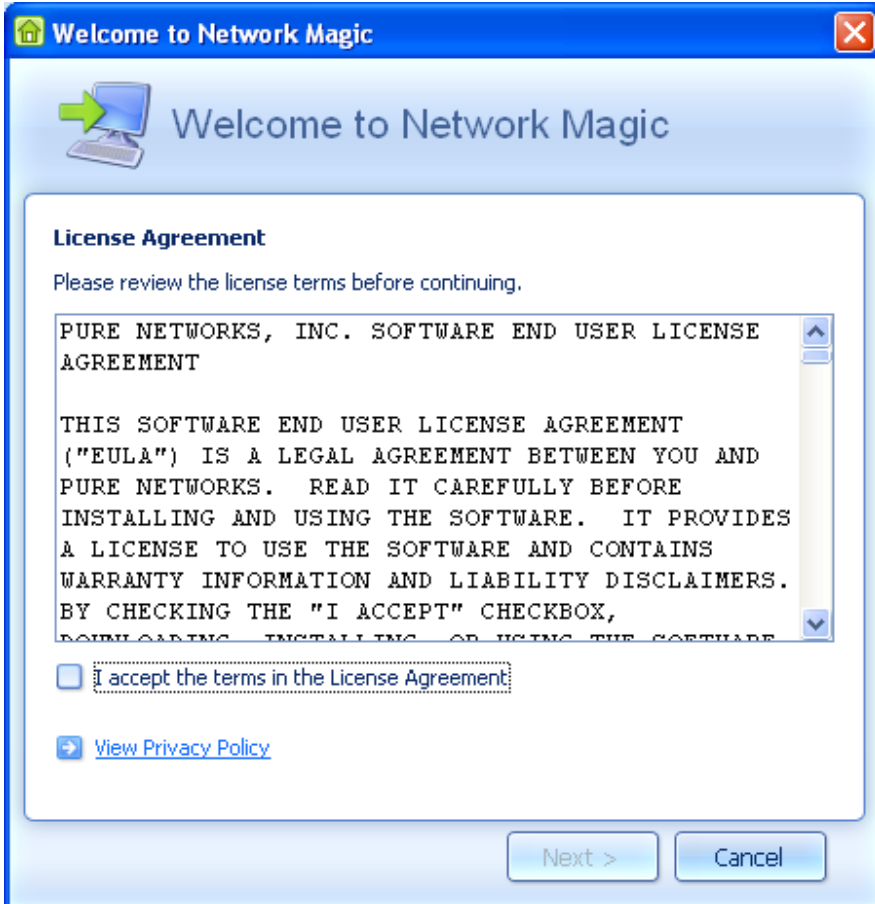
Welcome to Network Magic

Welcome to Network Magic

License Agreement

Please review the license terms before continuing.

PURE NETWORKS, INC. SOFTWARE END USER LICENSE AGREEMENT

THIS SOFTWARE END USER LICENSE AGREEMENT ("EULA") IS A LEGAL AGREEMENT BETWEEN YOU AND PURE NETWORKS. READ IT CAREFULLY BEFORE INSTALLING AND USING THE SOFTWARE. IT PROVIDES A LICENSE TO USE THE SOFTWARE AND CONTAINS WARRANTY INFORMATION AND LIABILITY DISCLAIMERS. BY CHECKING THE "I ACCEPT" CHECKBOX, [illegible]

I accept the terms in the License Agreement

View Privacy Policy

Next >

Cancel